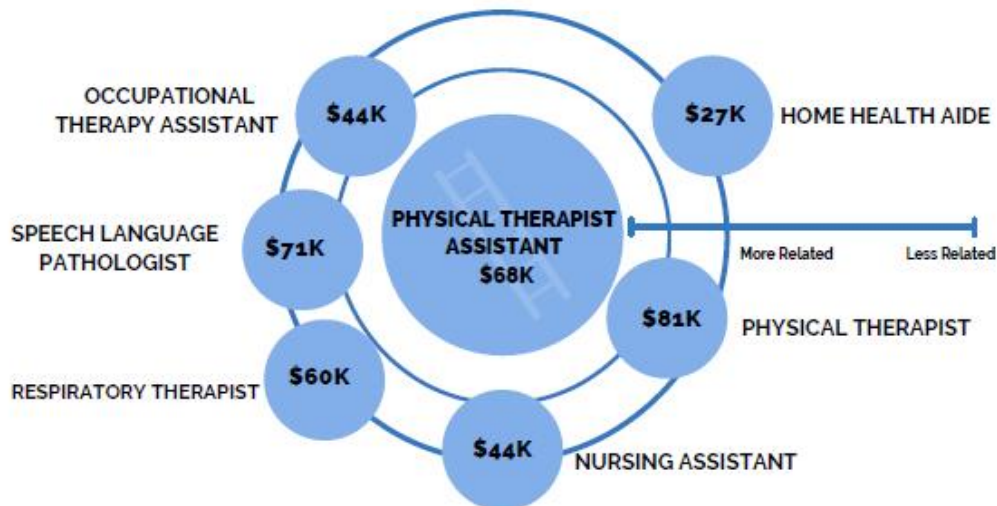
OCCUPATIONAL THERAPY ASSISTANT
$44K

$27K
HOME HEALTH AIDE

SPEECH LANGUAGE PATHOLOGIST
$71K

PHYSICAL THERAPIST ASSISTANT
$68K

More Related
Less Related

$81K
PHYSICAL THERAPIST

RESPIRATORY THERAPIST
$60K

$44K
NURSING ASSISTANT